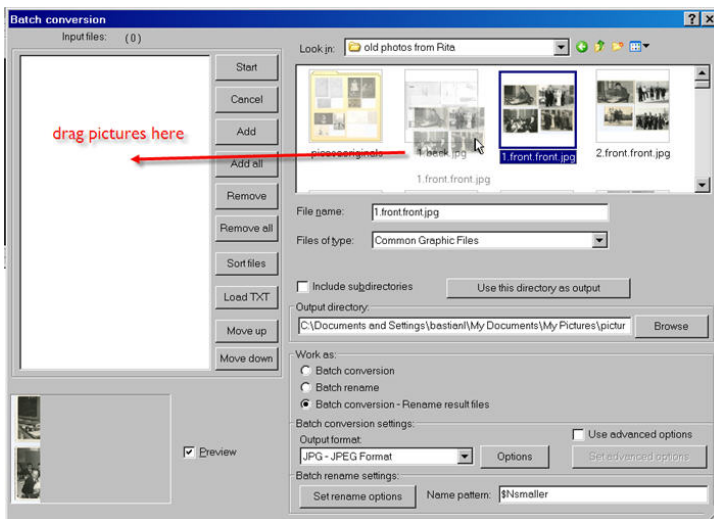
Batch conversion
?
X
Input files: (0)
Start
Cancel
Add
Add all
Remove
Remove all
Sort files
Load TXT
Move up
Move down
drag pictures here
Look in: old photos from Rita
piecesoriginals
1.back.jpg
1.front.front.jpg
2.front.front.jpg
1.front.front.jpg
File name: 1.front.front.jpg
Files of type: Common Graphic Files
Include subdirectories
Use this directory as output
Output directory:
C:\Documents and Settings\bastianl\My Documents\My Pictures\pictur
Browse
Work as:
Batch conversion
Batch rename
Batch conversion - Rename result files
Batch conversion settings:
Output format:
JPG - JPEG Format
Options
Use advanced options
Set advanced options
Batch rename settings:
Set rename options
Name pattern: $Nsmaller
Preview